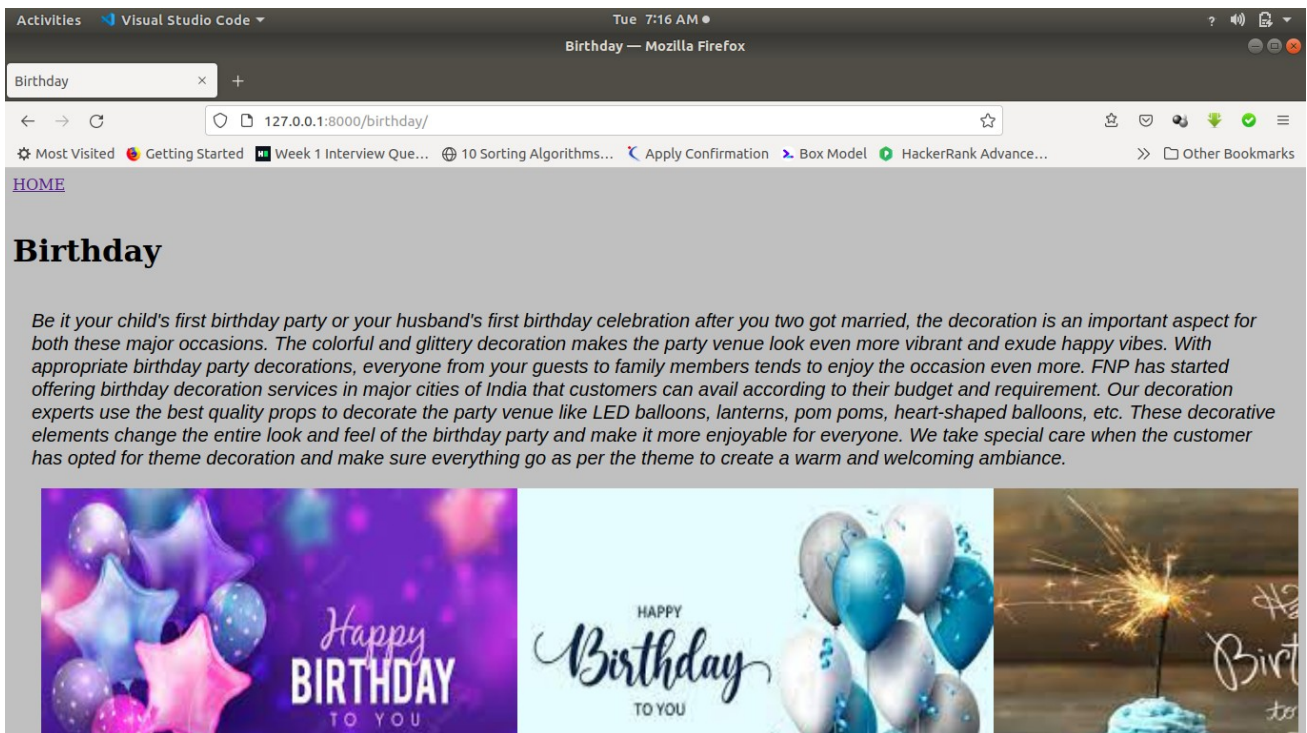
Activities Visual Studio Code ▾ Tue 7:16 AM ●

Birthday — Mozilla Firefox

Birthday ×

127.0.0.1:8000/birthday/

Most Visited Getting Started Week 1 Interview Que... 10 Sorting Algorithms... Apply Confirmation Box Model HackerRank Advance... » Other Bookmarks

HOME

Birthday

Be it your child's first birthday party or your husband's first birthday celebration after you two got married, the decoration is an important aspect for both these major occasions. The colorful and glittery decoration makes the party venue look even more vibrant and exude happy vibes. With appropriate birthday party decorations, everyone from your guests to family members tends to enjoy the occasion even more. FNP has started offering birthday decoration services in major cities of India that customers can avail according to their budget and requirement. Our decoration experts use the best quality props to decorate the party venue like LED balloons, lanterns, pom poms, heart-shaped balloons, etc. These decorative elements change the entire look and feel of the birthday party and make it more enjoyable for everyone. We take special care when the customer has opted for theme decoration and make sure everything go as per the theme to create a warm and welcoming ambiance.

Happy BIRTHDAY TO YOU

HAPPY Birthday TO YOU

Ha Birt to